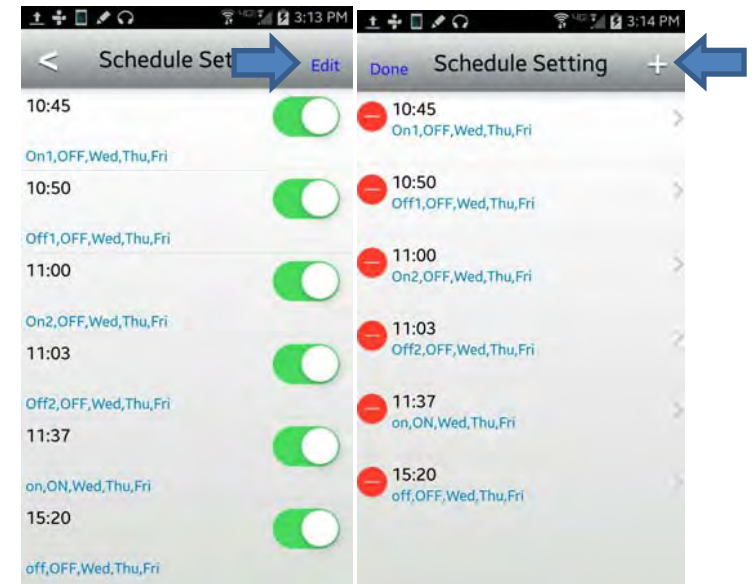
3:13 PM

<

Schedule Set

Edit

10:45

On1,OFF,Wed,Thu,Fri

10:50

Off1,OFF,Wed,Thu,Fri

11:00

On2,OFF,Wed,Thu,Fri

11:03

Off2,OFF,Wed,Thu,Fri

11:37

on,ON,Wed,Thu,Fri

15:20

off,OFF,Wed,Thu,Fri

3:14 PM

Done

Schedule Setting

+

10:45

On1,OFF,Wed,Thu,Fri

10:50

Off1,OFF,Wed,Thu,Fri

11:00

On2,OFF,Wed,Thu,Fri

11:03

Off2,OFF,Wed,Thu,Fri

11:37

on,ON,Wed,Thu,Fri

15:20

off,OFF,Wed,Thu,Fri